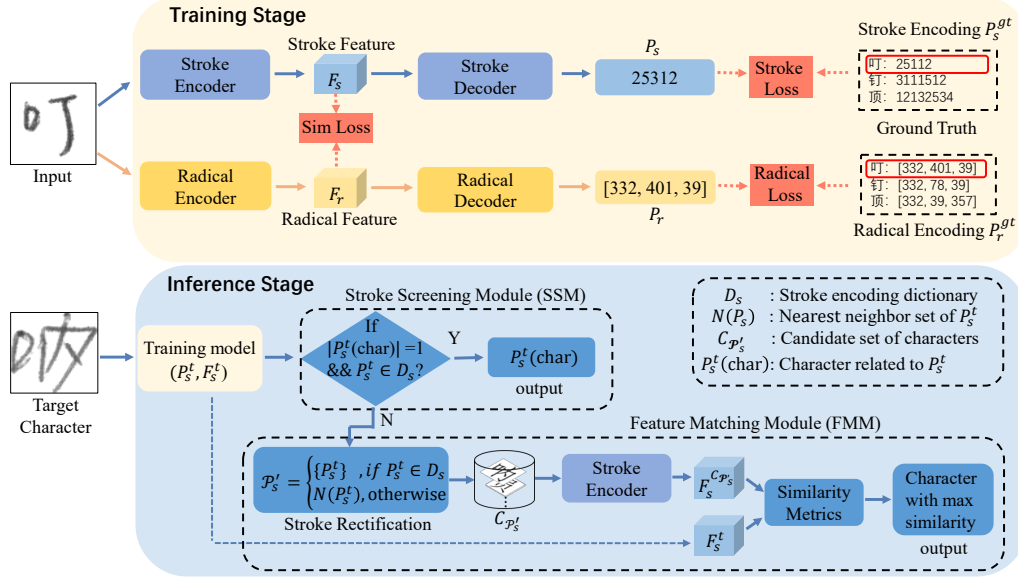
Training Stage

Input

Stroke Encoder

Stroke Feature

$F_s$

Stroke Decoder

$P_s$

25312

Stroke Loss

Stroke Encoding $P_s^{gt}$

叮：25112
钉：3111512
顶：12132534

Ground Truth

Sim Loss

Radical Encoder

$F_r$

Radical Feature

Radical Decoder

[332, 401, 39]

$P_r$

Radical Loss

叮：[332, 401, 39]
钉：[332, 78, 39]
顶：[332, 39, 357]

Radical Encoding $P_r^{gt}$

Inference Stage

Target Character

Training model $(P_s^t, F_s^t)$

Stroke Screening Module (SSM)

If $|P_s^t(\text{char})| = 1$ && $P_s^t \in D_s$?

Y

$P_s^t(\text{char})$

output

N

$D_s$ : Stroke encoding dictionary
$N(P_s)$ : Nearest neighbor set of $P_s^t$
$C_{\mathcal{P}_s^t}$ : Candidate set of characters
$P_s^t(\text{char})$: Character related to $P_s^t$

Feature Matching Module (FMM)

$\mathcal{P}_s^t = \begin{cases} \{P_s^t\} & , if\ P_s^t \in D_s \\ N(P_s^t), otherwise \end{cases}$

Stroke Rectification

$C_{\mathcal{P}_s^t}$

Stroke Encoder

$F_s^{C_{\mathcal{P}_s}}$

$F_s^t$

Similarity Metrics

Character with max similarity

output